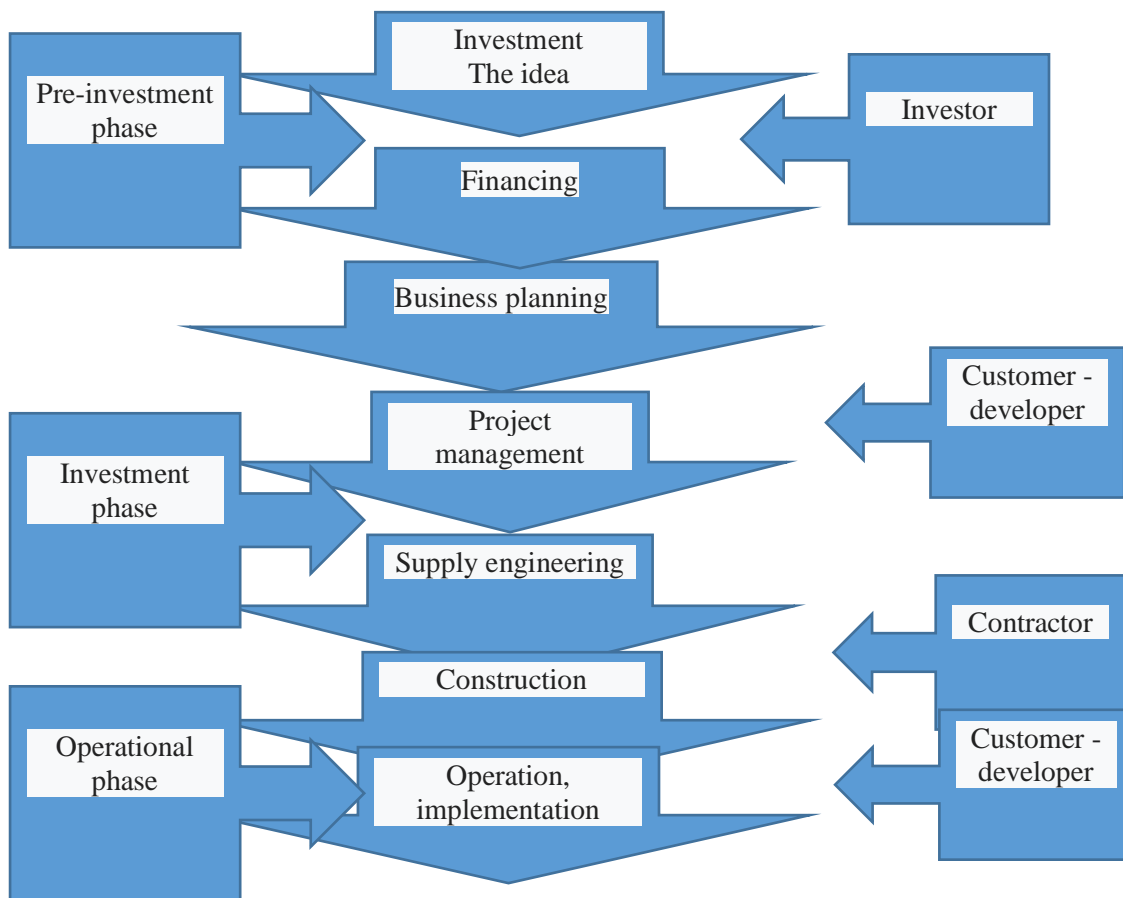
Investment
The idea

Pre-investment phase

Investor

Financing

Business planning

Customer - developer

Project management

Investment phase

Supply engineering

Contractor

Construction

Customer - developer

Operational phase

Operation, implementation